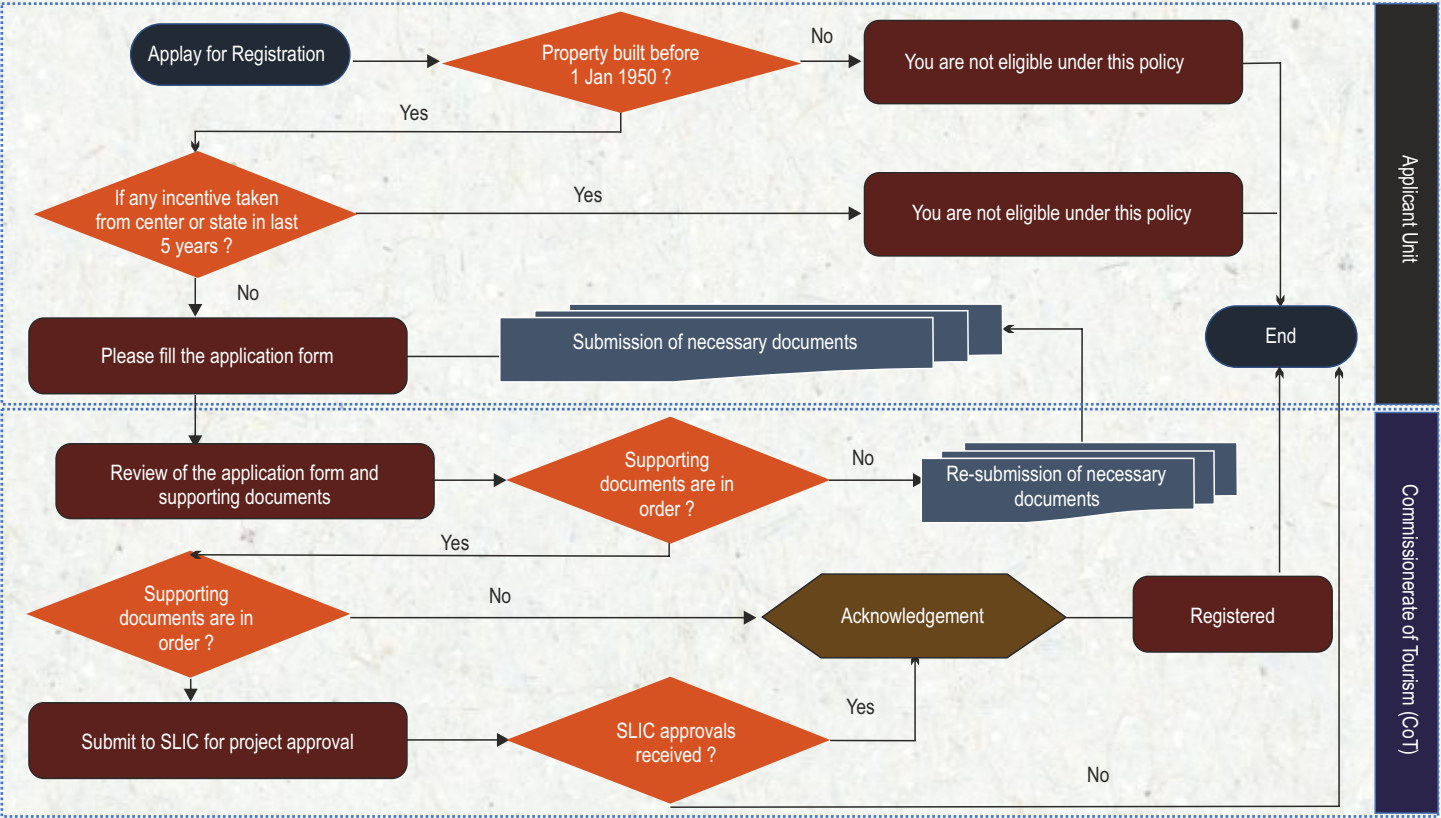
Applay for Registration

Property built before 1 Jan 1950 ?

No

You are not eligible under this policy

Yes

If any incentive taken from center or state in last 5 years ?

Yes

You are not eligible under this policy

No

Please fill the application form

Submission of necessary documents

End

Applicant Unit

Review of the application form and supporting documents

Supporting documents are in order ?

No

Re-submission of necessary documents

Yes

Supporting documents are in order ?

No

Acknowledgement

Registered

Submit to SLIC for project approval

SLIC approvals received ?

Yes

No

Commissionerate of Tourism (CoT)